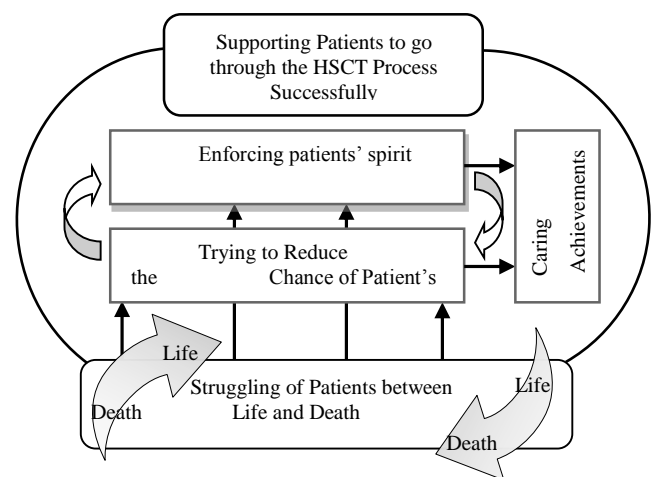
Supporting Patients to go through the HSCT Process Successfully

Enforcing patients' spirit

Caring Achievements

Trying to Reduce the Chance of Patient's

Life

Death

Struggling of Patients between Life and Death

Life

Death